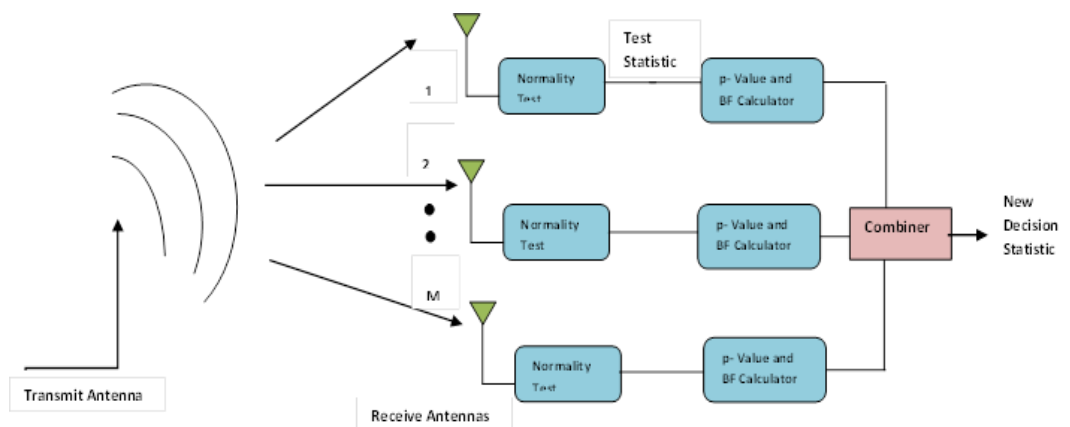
Test Statistic

1

Normality Test

p- Value and BF Calculator

2

Normality Test

p- Value and BF Calculator

Combiner

New Decision Statistic

M

Normality Test

p- Value and BF Calculator

Transmit Antenna

Receive Antennas